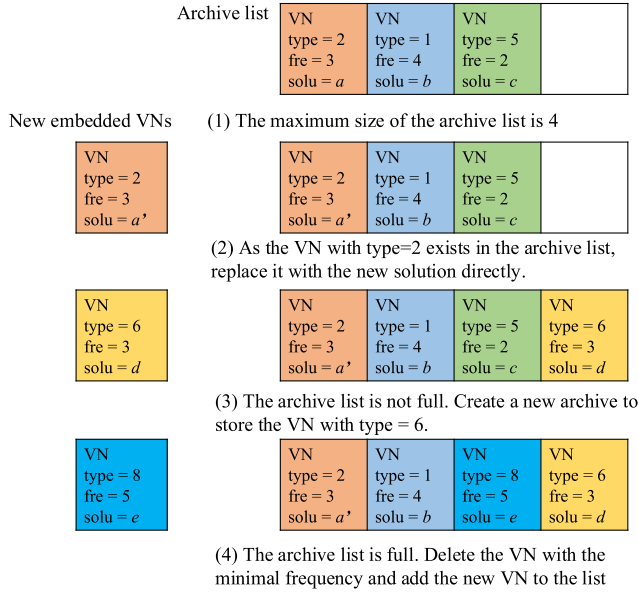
Archive list

| VN type = 2 fre = 3 solu = $a$ | VN type = 1 fre = 4 solu = $b$ | VN type = 5 fre = 2 solu = $c$ | |
|---|---|---|---|

New embedded VNs

(1) The maximum size of the archive list is 4

VN type = 2 fre = 3 solu = $a'$

| VN type = 2 fre = 3 solu = $a'$ | VN type = 1 fre = 4 solu = $b$ | VN type = 5 fre = 2 solu = $c$ | |
|---|---|---|---|

(2) As the VN with type=2 exists in the archive list, replace it with the new solution directly.

VN type = 6 fre = 3 solu = $d$

| VN type = 2 fre = 3 solu = $a'$ | VN type = 1 fre = 4 solu = $b$ | VN type = 5 fre = 2 solu = $c$ | VN type = 6 fre = 3 solu = $d$ |
|---|---|---|---|

(3) The archive list is not full. Create a new archive to store the VN with type = 6.

VN type = 8 fre = 5 solu = $e$

| VN type = 2 fre = 3 solu = $a'$ | VN type = 1 fre = 4 solu = $b$ | VN type = 8 fre = 5 solu = $e$ | VN type = 6 fre = 3 solu = $d$ |
|---|---|---|---|

(4) The archive list is full. Delete the VN with the minimal frequency and add the new VN to the list